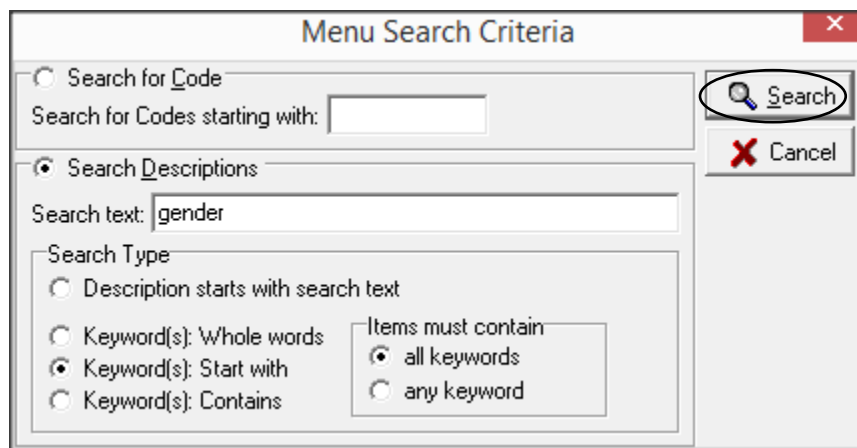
Menu Search Criteria

Search for Code
Search for Codes starting with:

Search Descriptions
Search text: gender

Search Type
Description starts with search text

Keyword(s): Whole words
Keyword(s): Start with
Keyword(s): Contains

Items must contain
all keywords
any keyword

Search
Cancel